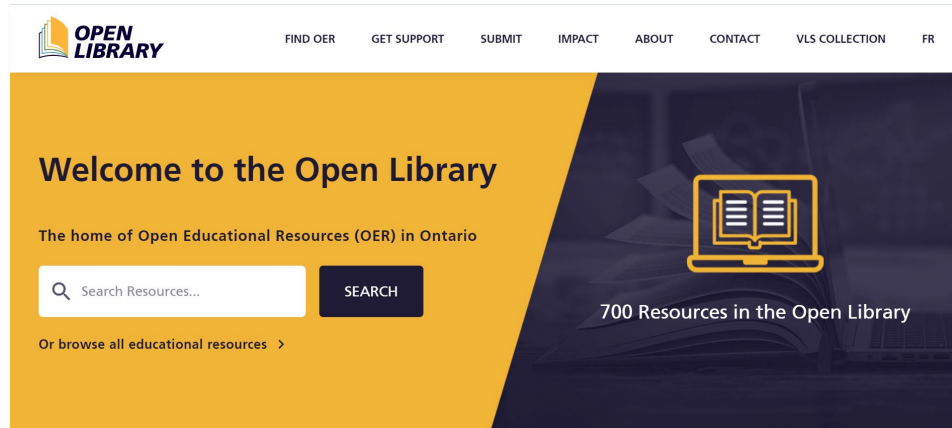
OPEN LIBRARY

FIND OER GET SUPPORT SUBMIT IMPACT ABOUT CONTACT VLS COLLECTION FR

Welcome to the Open Library

The home of Open Educational Resources (OER) in Ontario

Search Resources...

SEARCH

Or browse all educational resources >

700 Resources in the Open Library